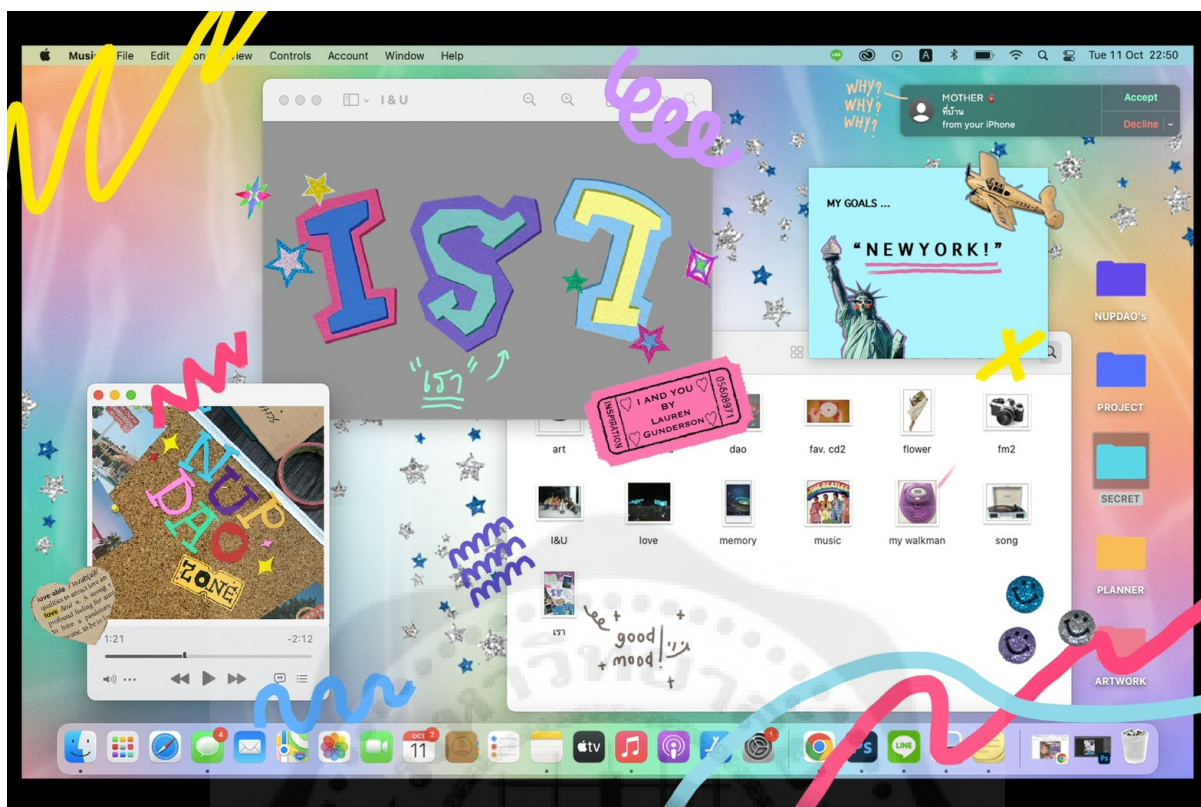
Music File Edit View Controls Account Window Help

Tue 11 Oct 22:50

I & U

WHY? WHY? WHY?

MOTHER
ที่บ้าน
from your iPhone

Accept
Decline

เรา

"เรา"

MY GOALS ...

"NEWYORK!"

NUPDAO's

PROJECT

SECRET

PLANNER

ARTWORK

I AND YOU BY LAUREN GUNDERSON
INSPIRATION
01560971

art
dao
fav. cd2
flower
fm2
I&U
love
memory
music
my walkman
song
เรา

good mood!

NUP DAO ZONE

love·able
love

1:21
-2:12

OCT
11